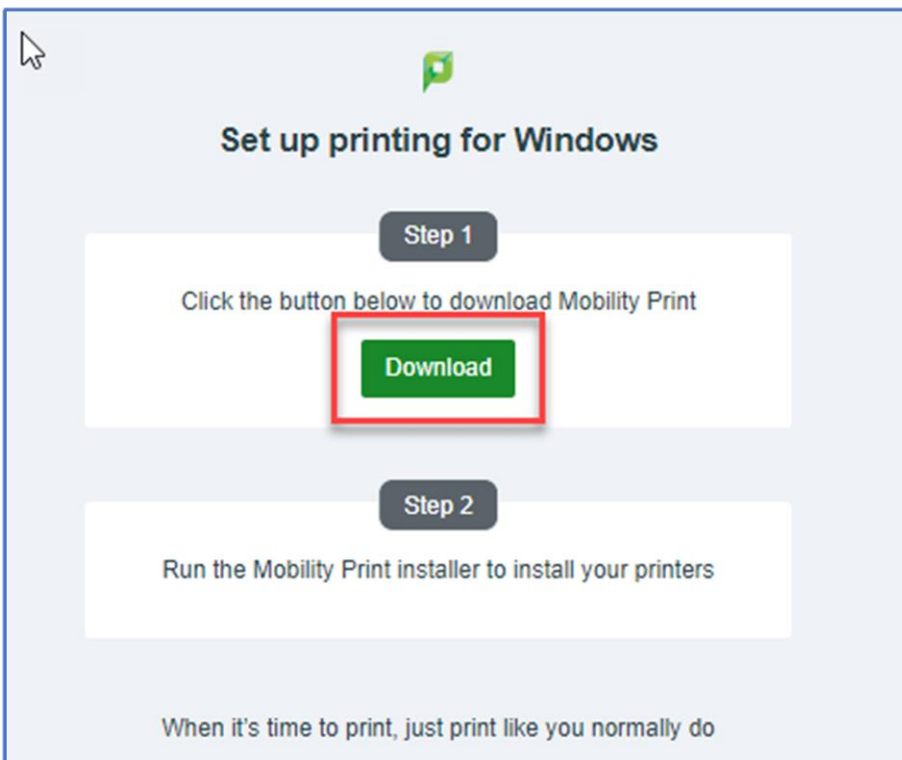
Set up printing for Windows

Step 1

Click the button below to download Mobility Print

Download

Step 2

Run the Mobility Print installer to install your printers

When it's time to print, just print like you normally do